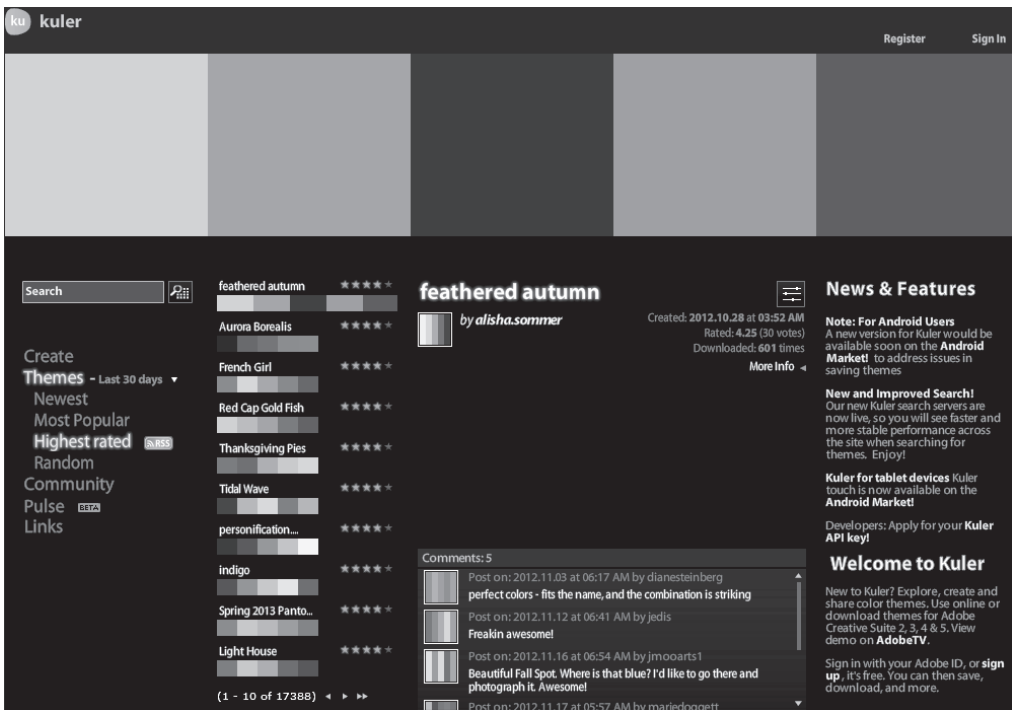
ku kuler

Register Sign In

Search

Create
Themes - Last 30 days
Newest
Most Popular
Highest rated RSS
Random
Community
Pulse BETA
Links

feathered autumn ★★★★★
Aurora Borealis ★★★★★
French Girl ★★★★★
Red Cap Gold Fish ★★★★★
Thanksgiving Pies ★★★★★
Tidal Wave ★★★★★
personification... ★★★★★
indigo ★★★★★
Spring 2013 Panto... ★★★★★
Light House ★★★★★
(1 - 10 of 17388)

feathered autumn
by alisha.sommer
Created: 2012.10.28 at 03:52 AM
Rated: 4.25 (30 votes)
Downloaded: 601 times
More Info

Comments: 5
Post on: 2012.11.03 at 06:17 AM by dianesteinberg
perfect colors - fits the name, and the combination is striking
Post on: 2012.11.12 at 06:41 AM by jedis
Freakin awesome!
Post on: 2012.11.16 at 06:54 AM by jmooarts1
Beautiful Fall Spot. Where is that blue? I'd like to go there and photograph it. Awesome!
Post on: 2012.11.17 at 05:57 AM by mariedoggett

News & Features

Note: For Android Users
A new version for Kuler would be available soon on the Android Market! to address issues in saving themes

New and Improved Search!
Our new Kuler search servers are now live, so you will see faster and more stable performance across the site when searching for themes. Enjoy!

Kuler for tablet devices Kuler touch is now available on the Android Market!

Developers: Apply for your Kuler API key!

Welcome to Kuler

New to Kuler? Explore, create and share color themes. Use online or download themes for Adobe Creative Suite 2, 3, 4 & 5. View demo on AdobeTV.

Sign in with your Adobe ID, or sign up, it's free. You can then save, download, and more.